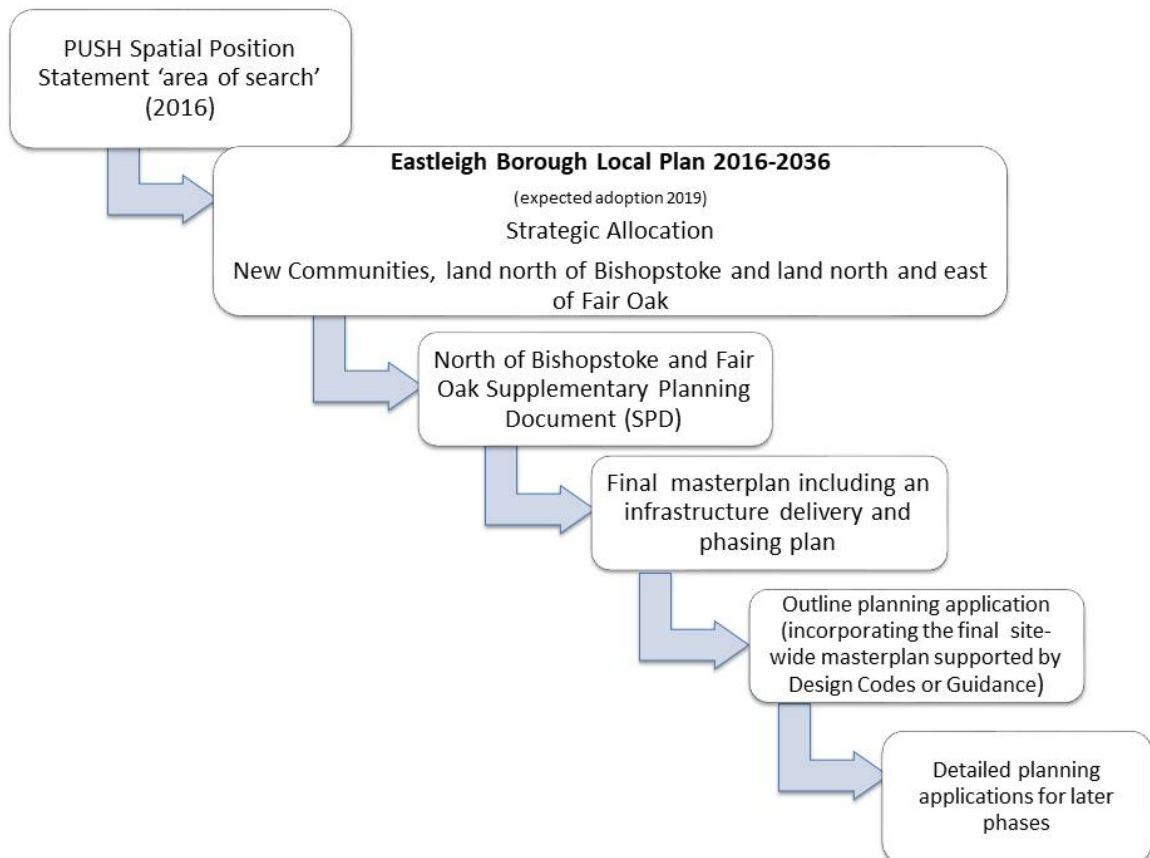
PUSH Spatial Position Statement 'area of search' (2016)

Eastleigh Borough Local Plan 2016-2036

(expected adoption 2019)

Strategic Allocation

New Communities, land north of Bishopstoke and land north and east of Fair Oak

North of Bishopstoke and Fair Oak Supplementary Planning Document (SPD)

Final masterplan including an infrastructure delivery and phasing plan

Outline planning application (incorporating the final site-wide masterplan supported by Design Codes or Guidance)

Detailed planning applications for later phases